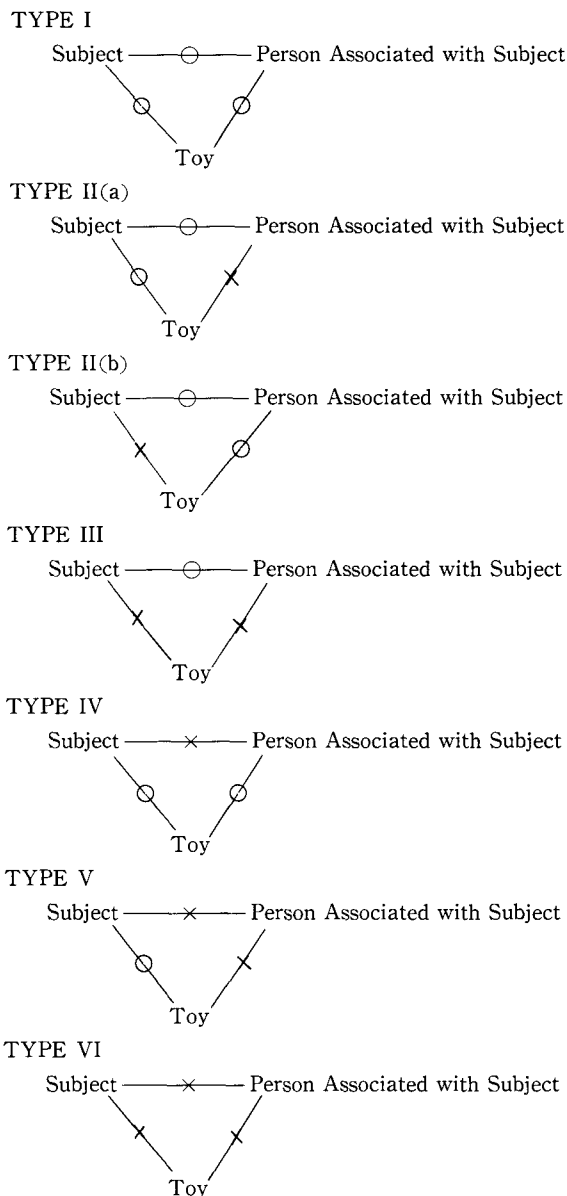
TYPE I

Subject — ○ — Person Associated with Subject

Toy

TYPE II(a)

Subject — ○ — Person Associated with Subject

Toy

TYPE II(b)

Subject — ○ — Person Associated with Subject

Toy

TYPE III

Subject — ○ — Person Associated with Subject

Toy

TYPE IV

Subject — × — Person Associated with Subject

Toy

TYPE V

Subject — × — Person Associated with Subject

Toy

TYPE VI

Subject — × — Person Associated with Subject

Toy